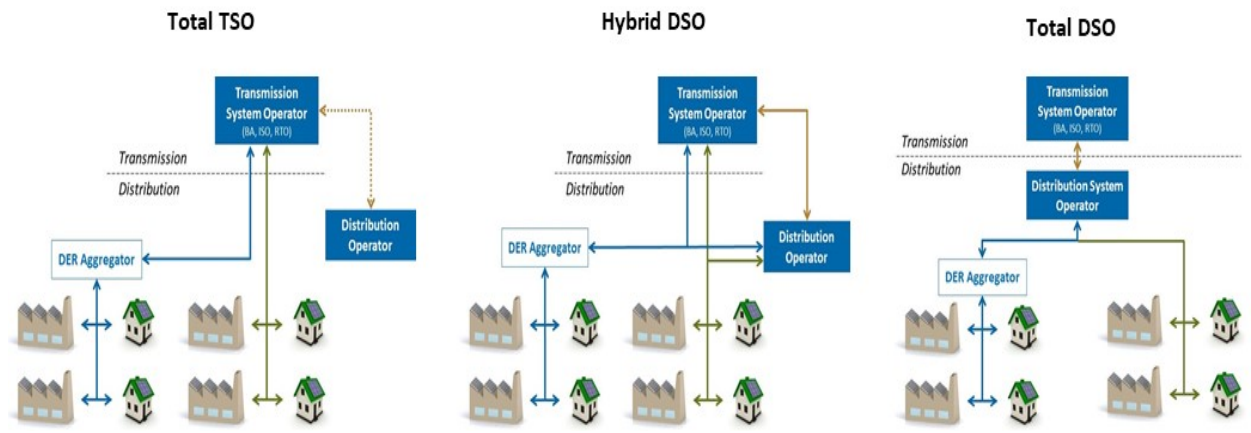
Total TSO

Transmission System Operator
(BA, ISO, RTO)

Transmission

Distribution

Distribution Operator

DER Aggregator

Hybrid DSO

Transmission System Operator
(BA, ISO, RTO)

Transmission

Distribution

DER Aggregator

Distribution Operator

Total DSO

Transmission System Operator
(BA, ISO, RTO)

Transmission

Distribution

Distribution System Operator

DER Aggregator